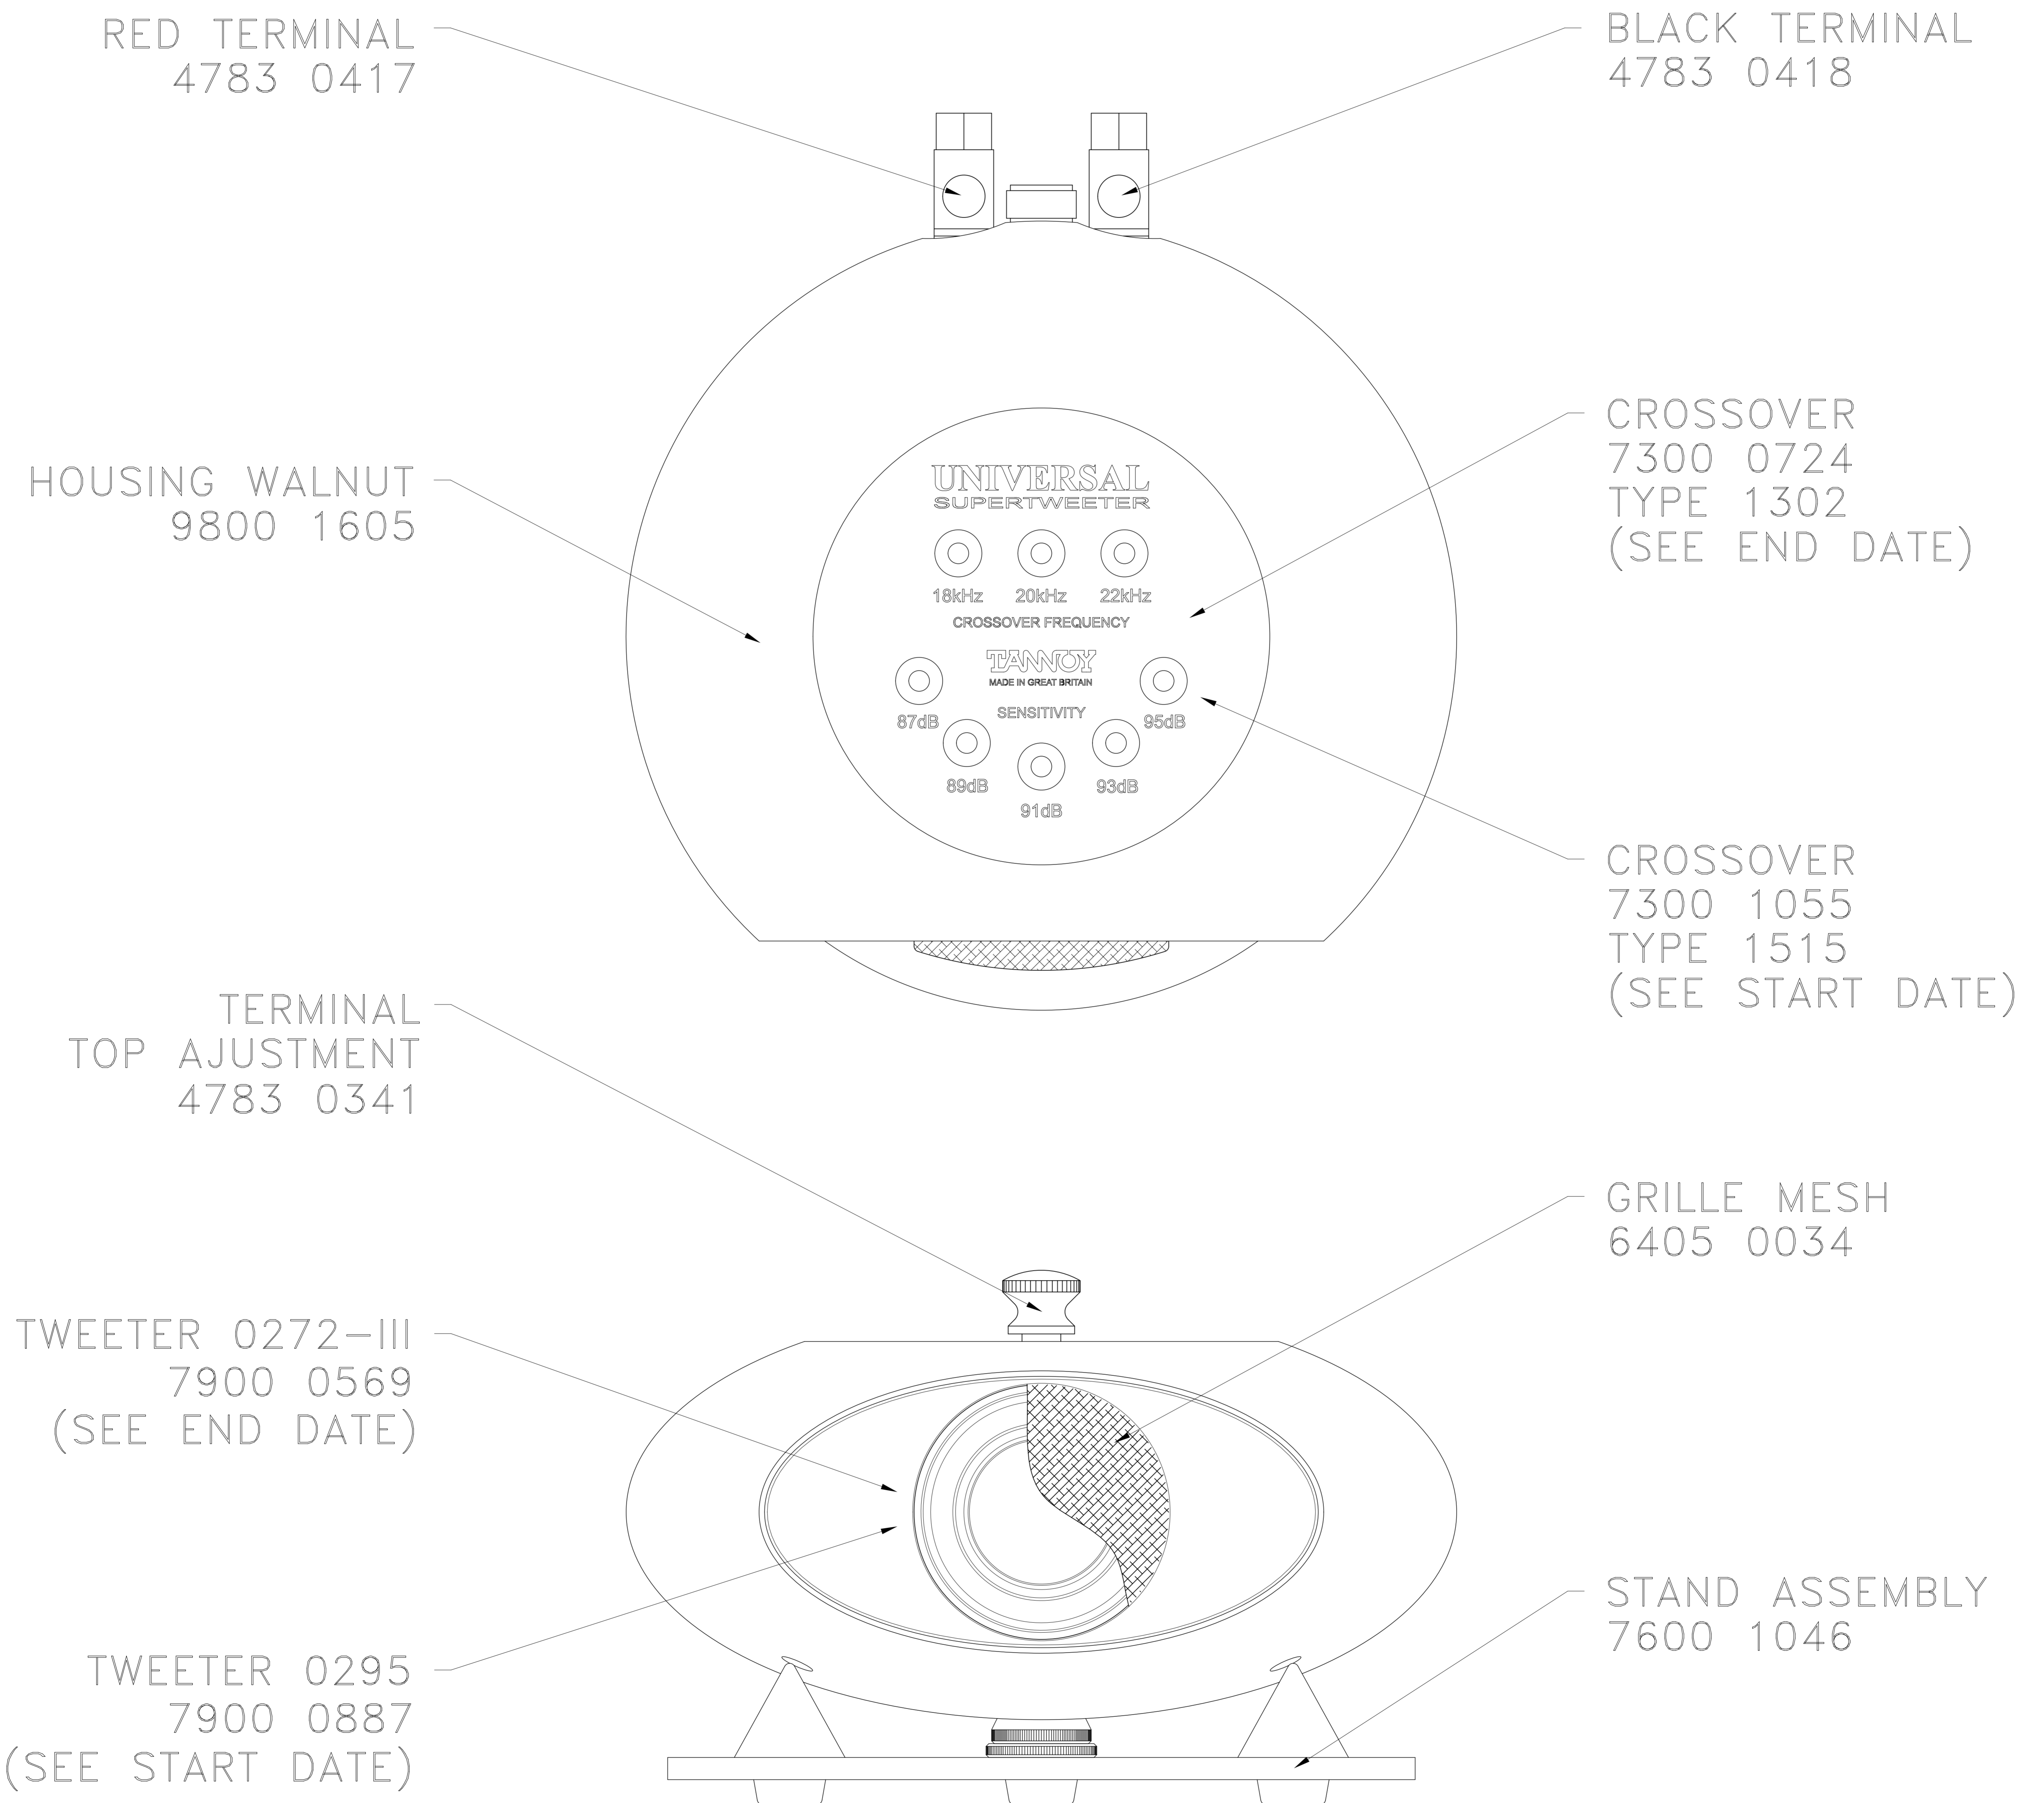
RED TERMINAL
4783 0417

BLACK TERMINAL
4783 0418

HOUSING WALNUT
9800 1605

UNIVERSAL
SUPERTWEETER

18kHz 20kHz 22kHz
CROSSOVER FREQUENCY

TANNOY
MADE IN GREAT BRITAIN
SENSITIVITY

87dB 89dB 91dB 93dB 95dB

CROSSOVER
7300 0724
TYPE 1302
(SEE END DATE)

CROSSOVER
7300 1055
TYPE 1515
(SEE START DATE)

TERMINAL
TOP AJUSTMENT
4783 0341

GRILLE MESH
6405 0034

TWEETER 0272–III
7900 0569
(SEE END DATE)

STAND ASSEMBLY
7600 1046

TWEETER 0295
7900 0887
(SEE START DATE)